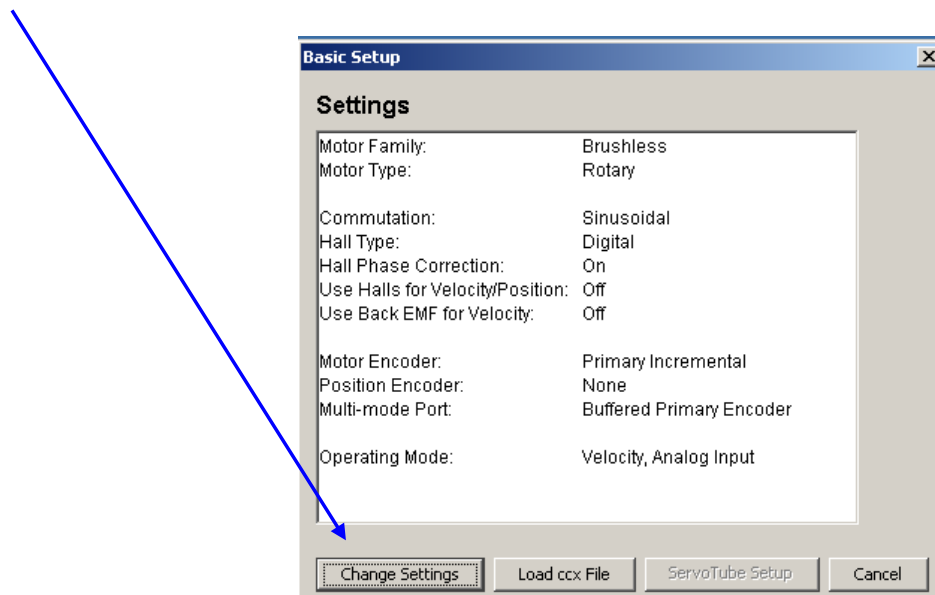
Basic Setup

Settings

| | |
|---|---|
| Motor Family: | Brushless |
| Motor Type: | Rotary |
| Commutation: | Sinusoidal |
| Hall Type: | Digital |
| Hall Phase Correction: | On |
| Use Halls for Velocity/Position: | Off |
| Use Back EMF for Velocity: | Off |
| Motor Encoder: | Primary Incremental |
| Position Encoder: | None |
| Multi-mode Port: | Buffered Primary Encoder |
| Operating Mode: | Velocity, Analog Input |

Change Settings
Load ccx File
ServoTube Setup
Cancel